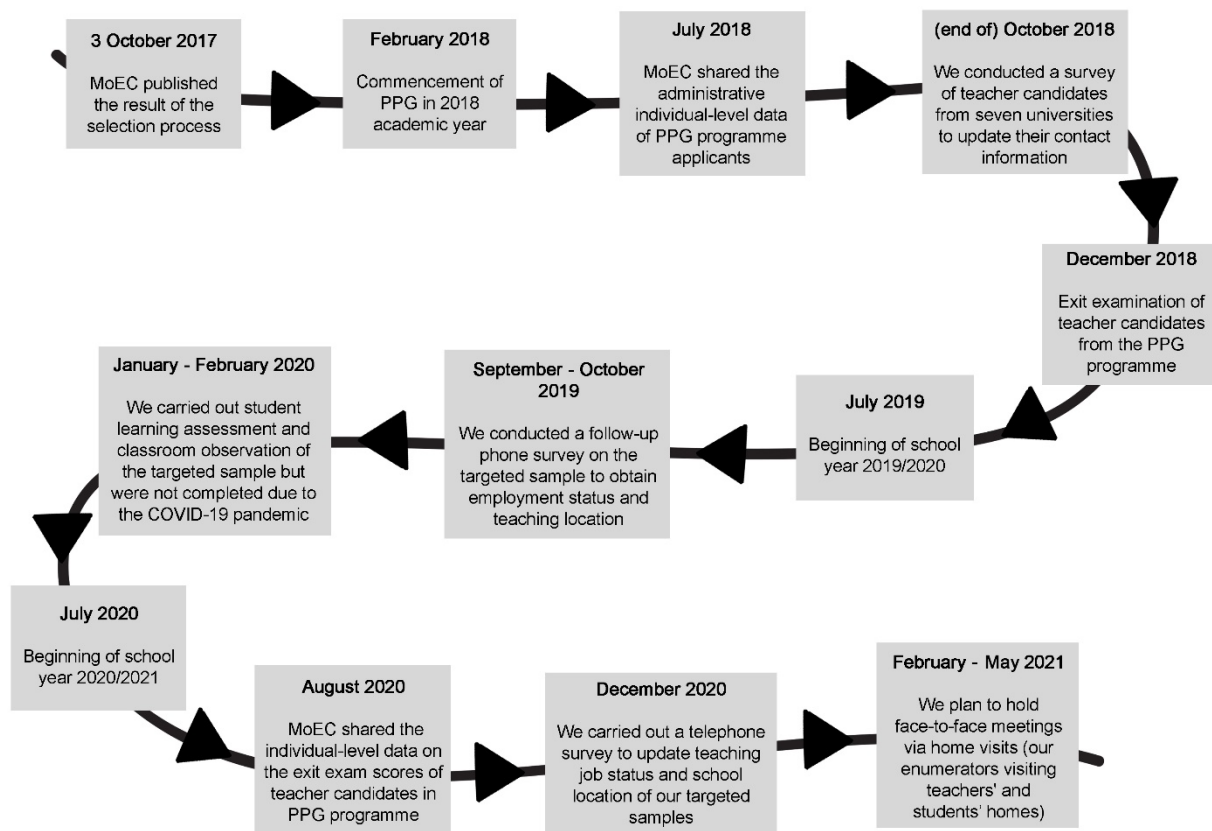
3 October 2017

MoEC published the result of the selection process

February 2018

Commencement of PPG in 2018 academic year

July 2018

MoEC shared the administrative individual-level data of PPG programme applicants

(end of) October 2018

We conducted a survey of teacher candidates from seven universities to update their contact information

December 2018

Exit examination of teacher candidates from the PPG programme

July 2019

Beginning of school year 2019/2020

September - October 2019

We conducted a follow-up phone survey on the targeted sample to obtain employment status and teaching location

January - February 2020

We carried out student learning assessment and classroom observation of the targeted sample but were not completed due to the COVID-19 pandemic

July 2020

Beginning of school year 2020/2021

August 2020

MoEC shared the individual-level data on the exit exam scores of teacher candidates in PPG programme

December 2020

We carried out a telephone survey to update teaching job status and school location of our targeted samples

February - May 2021

We plan to hold face-to-face meetings via home visits (our enumerators visiting teachers' and students' homes)